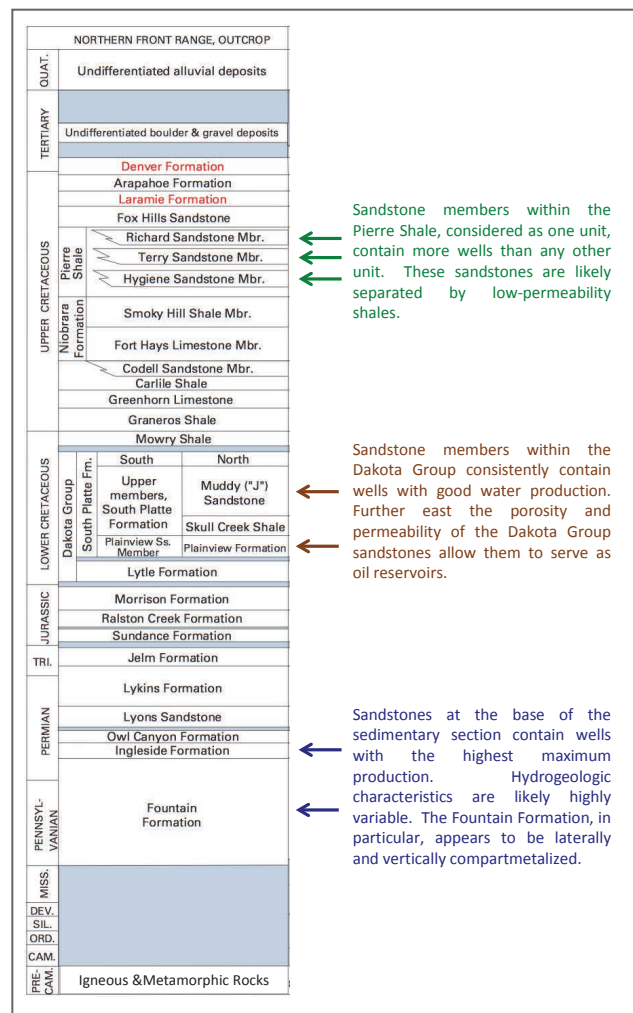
NORTHERN FRONT RANGE, OUTCROP

QUAT.
Undifferentiated alluvial deposits

TERTIARY
Undifferentiated boulder & gravel deposits

UPPER CRETACEOUS
Denver Formation
Arapahoe Formation
Laramie Formation
Fox Hills Sandstone
Pierre Shale
Richard Sandstone Mbr.
Terry Sandstone Mbr.
Hygiene Sandstone Mbr.
Niobrara Formation
Smoky Hill Shale Mbr.
Fort Hays Limestone Mbr.
Codell Sandstone Mbr.
Carlile Shale
Greenhorn Limestone
Graneros Shale

LOWER CRETACEOUS
Mowry Shale
Dakota Group
South Platte Fm.
South
North
Upper members, South Platte Formation
Muddy ("J") Sandstone
Skull Creek Shale
Plainview Ss. Member
Plainview Formation
Lytle Formation

JURASSIC
Morrison Formation
Ralston Creek Formation
Sundance Formation

TRI.
Jelm Formation

PERMIAN
Lykins Formation
Lyons Sandstone
Owl Canyon Formation
Ingleside Formation

PENNSYLVANIAN
Fountain Formation

MISS.
DEV.
SIL.
ORD.
CAM.
PRE-CAM.
Igneous &Metamorphic Rocks

Sandstone members within the Pierre Shale, considered as one unit, contain more wells than any other unit. These sandstones are likely separated by low-permeability shales.

Sandstone members within the Dakota Group consistently contain wells with good water production. Further east the porosity and permeability of the Dakota Group sandstones allow them to serve as oil reservoirs.

Sandstones at the base of the sedimentary section contain wells with the highest maximum production. Hydrogeologic characteristics are likely highly variable. The Fountain Formation, in particular, appears to be laterally and vertically compartmetalized.